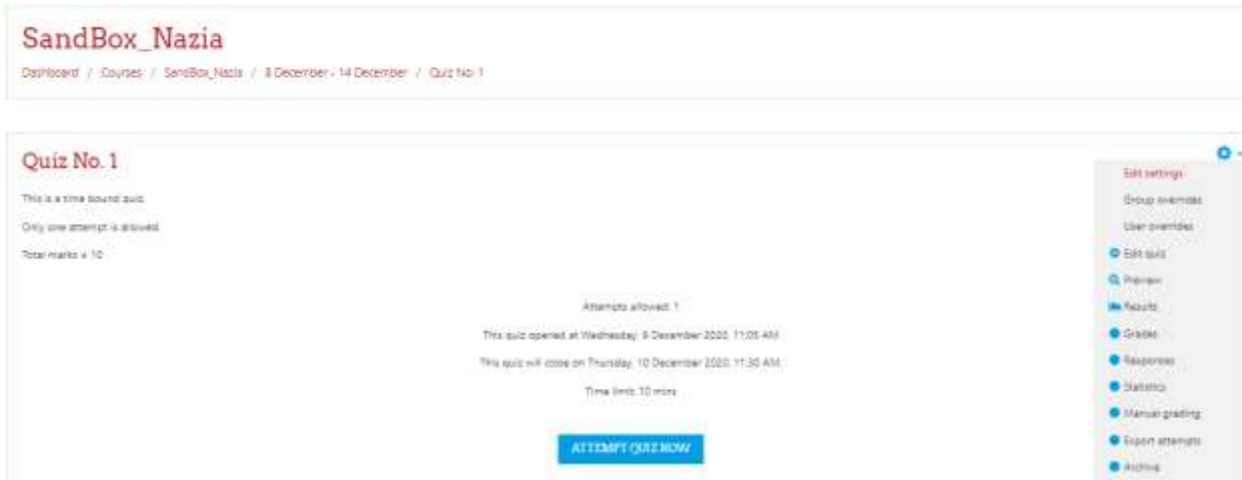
SandBox_Nazia

Dashboard / Courses / SandBox_Nazia / 8 December - 14 December / Quiz No. 1

Quiz No. 1

This is a time bound quiz.

Only one attempt is allowed.

Total marks = 10

Attempts allowed: 1

This quiz opened at Wednesday, 9 December 2020, 11:05 AM

This quiz will close on Thursday, 10 December 2020, 11:30 AM

Time limit: 10 mins

ATTEMPT QUIZ NOW

Edit settings
Group overrides
User overrides
Edit quiz
Preview
Results
Grades
Responses
Statistics
Manual grading
Export attempts
Archive